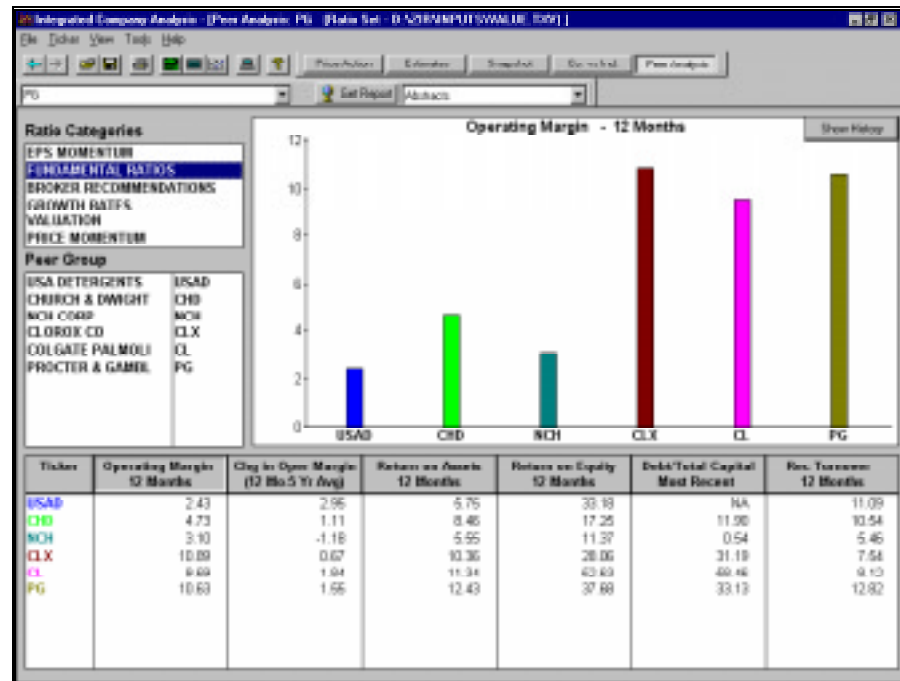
Integrated Company Analysis - [Peer Analysis: PG (Ratio Set - D:\ZIMINPUT\VALUE.TXW)]

File Ticker View Tools Help

Price Action | Estimates | Snapshot | Go to find | Peer Analysis

PG

Get Report | Abstracts

Ratio Categories
EPS MOMENTUM
FUNDAMENTAL RATIOS
BROKER RECOMMENDATIONS
GROWTH RATES
VALUATION
PRICE MOMENTUM

Peer Group
USA DETERGENTS USAD
CHURCH & DWIGHT CHD
NCH CORP NCH
CLOROX CO CLX
COLGATE PALMOLI CL
PROCTER & GAMBL PG

Operating Margin - 12 Months

Show History

12
10
8
6
4
2
0

USAD CHD NCH CLX CL PG

| Ticker | Operating Margin 12 Months | Chg in Oper Margin (12 Mo.5 Yr Avg) | Return on Assets 12 Months | Return on Equity 12 Months | Debt/Total Capital Most Recent | Rec. Turnover 12 Months |
|---|---|---|---|---|---|---|
| USAD | 2.43 | 2.95 | 5.75 | 33.18 | NA | 11.09 |
| CHD | 4.73 | 1.11 | 8.46 | 17.25 | 11.90 | 10.54 |
| NCH | 3.10 | -1.18 | 5.55 | 11.37 | 0.54 | 5.46 |
| CLX | 10.89 | 0.67 | 10.36 | 28.06 | 31.19 | 7.54 |
| CL | 9.69 | 1.94 | 11.34 | 63.63 | 49.46 | 9.13 |
| PG | 10.63 | 1.56 | 12.43 | 37.68 | 33.13 | 12.82 |